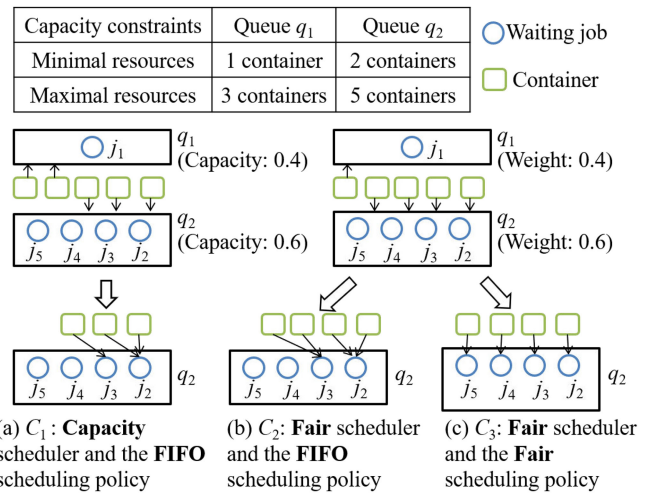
| Capacity constraints | Queue $q_1$ | Queue $q_2$ |
|---|---|---|
| Minimal resources | 1 container | 2 containers |
| Maximal resources | 3 containers | 5 containers |

Waiting job

Container

$j_1$ $q_1$ (Capacity: 0.4)

$j_5$ $j_4$ $j_3$ $j_2$ $q_2$ (Capacity: 0.6)

$j_1$ $q_1$ (Weight: 0.4)

$j_5$ $j_4$ $j_3$ $j_2$ $q_2$ (Weight: 0.6)

$j_5$ $j_4$ $j_3$ $j_2$ $q_2$

$j_5$ $j_4$ $j_3$ $j_2$ $q_2$

$j_5$ $j_4$ $j_3$ $j_2$ $q_2$

(a) $C_1$ : **Capacity** scheduler and the **FIFO** scheduling policy

(b) $C_2$: **Fair** scheduler and the **FIFO** scheduling policy

(c) $C_3$: **Fair** scheduler and the **Fair** scheduling policy